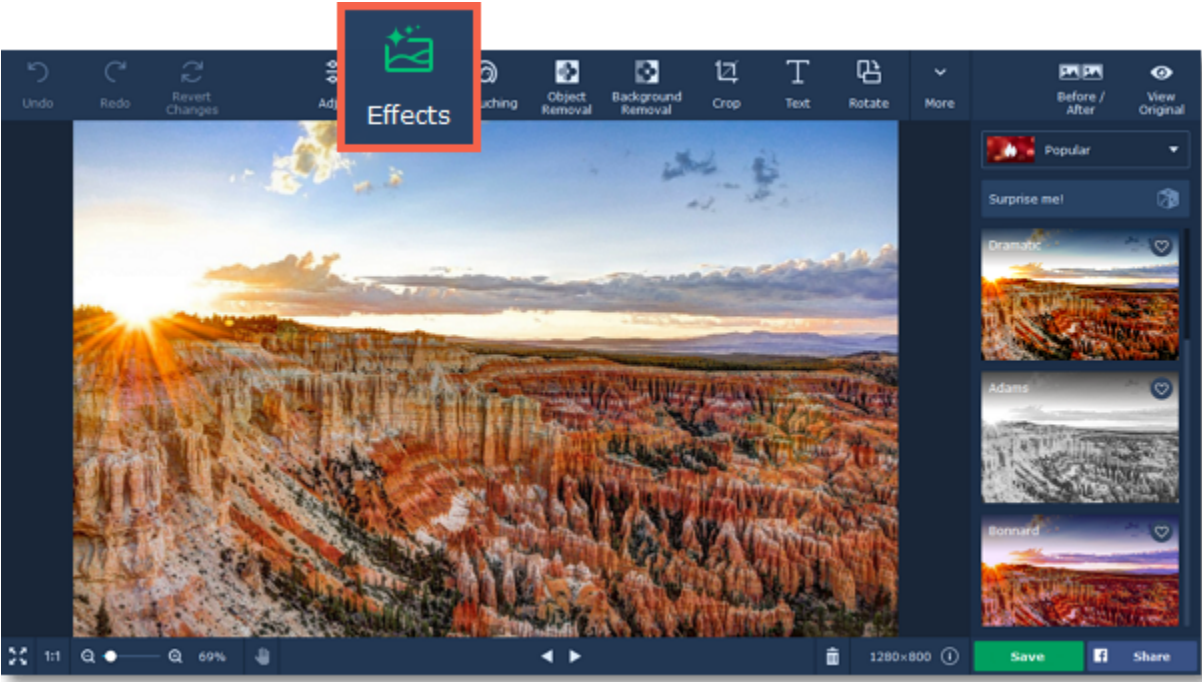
Undo

Redo

Revert Changes

Adj

Effects

uching

Object Removal

Background Removal

Crop

Text

Rotate

More

Before / After

View Original

Popular

Surprise me!

Dramatic

Adams

Bonnard

1:1

69%

1280×800

Save

Share